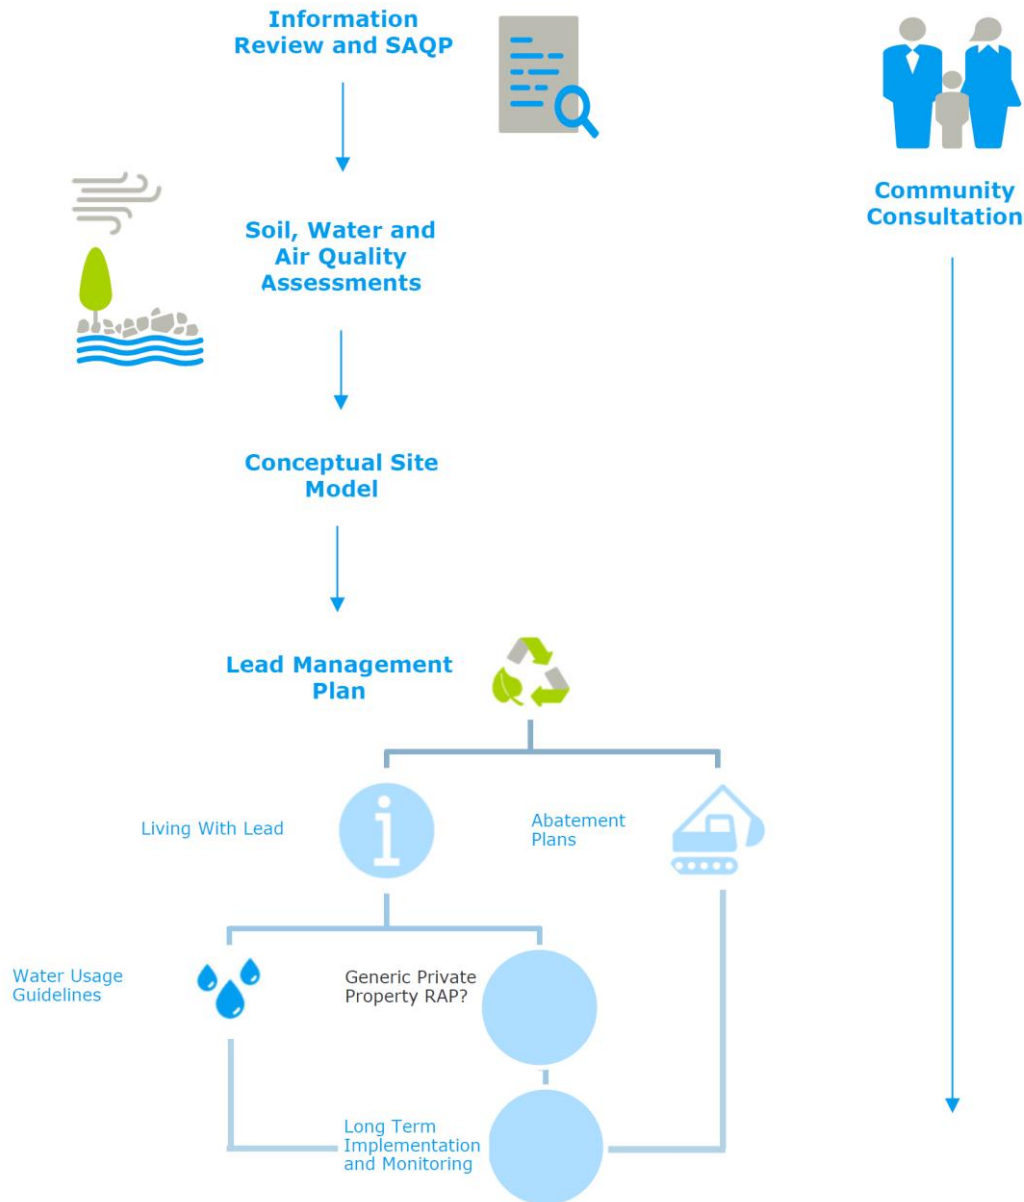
Information Review and SAQP

Community Consultation

Soil, Water and Air Quality Assessments

Conceptual Site Model

Lead Management Plan

Living With Lead

Abatement Plans

Water Usage Guidelines

Generic Private Property RAP?

Long Term Implementation and Monitoring